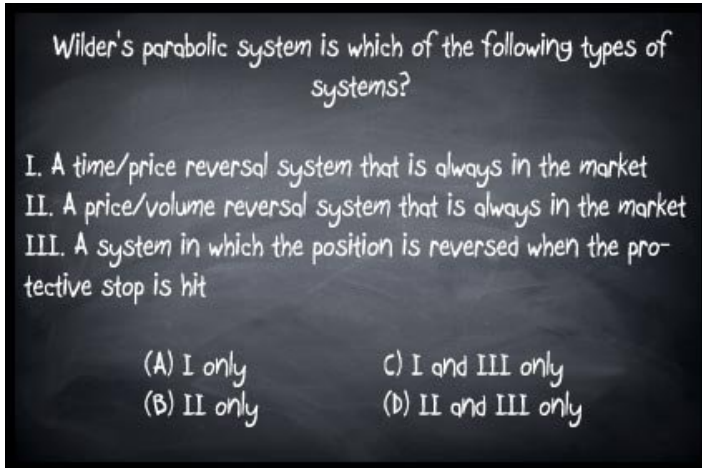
Wilder's parabolic system is which of the following types of systems?

I. A time/price reversal system that is always in the market
II. A price/volume reversal system that is always in the market
III. A system in which the position is reversed when the protective stop is hit

(A) I only
(B) II only
C) I and III only
(D) II and III only